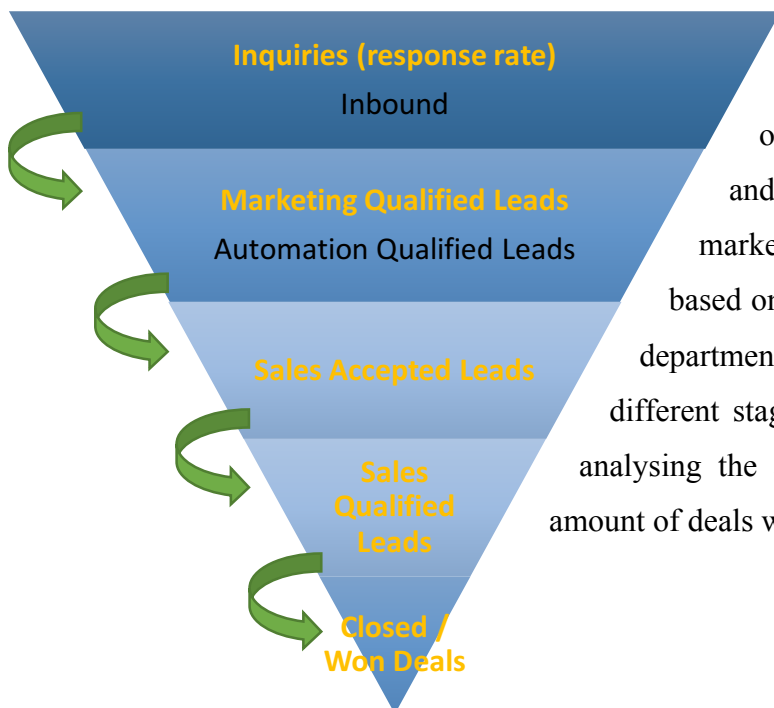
Inquiries (response rate)
Inbound

Marketing Qualified Leads
Automation Qualified Leads

Sales Accepted Leads

Sales Qualified Leads

Closed / Won Deals

o
and
marke
based o
departmen
different stag
analysing the
amount of deals w